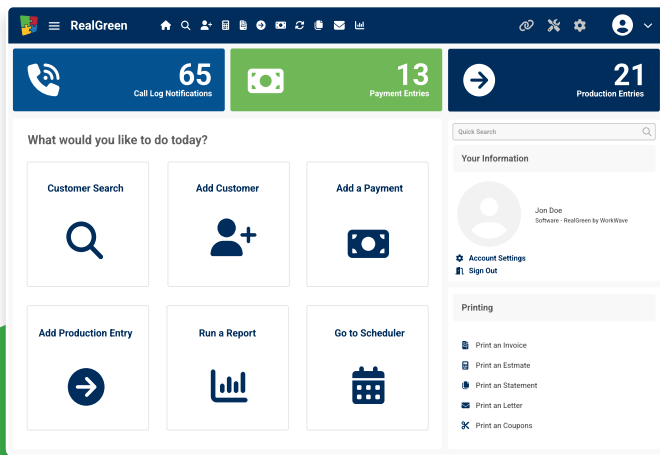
RealGreen

65
Call Log Notifications

13
Payment Entries

21
Production Entries

What would you like to do today?

Customer Search

Add Customer

Add a Payment

Add Production Entry

Run a Report

Go to Scheduler

Quick Search

Your Information

Jon Doe
Software - RealGreen by WorkWave

Account Settings
Sign Out

Printing

Print an Invoice
Print an Estmate
Print an Statement
Print an Letter
Print an Coupons